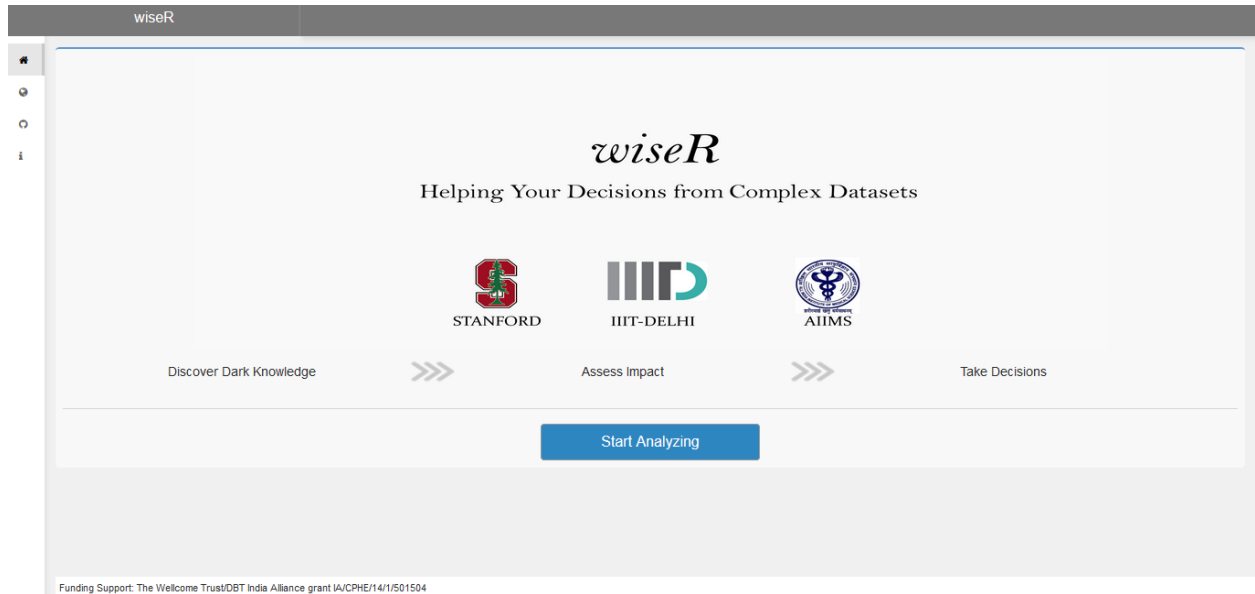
wiseR

wiseR

Helping Your Decisions from Complex Datasets

STANFORD

IIIT-DELHI

AIIMS

Discover Dark Knowledge

Assess Impact

Take Decisions

Start Analyzing

Funding Support: The Wellcome Trust/DBT India Alliance grant IA/CPHE/14/1/501504